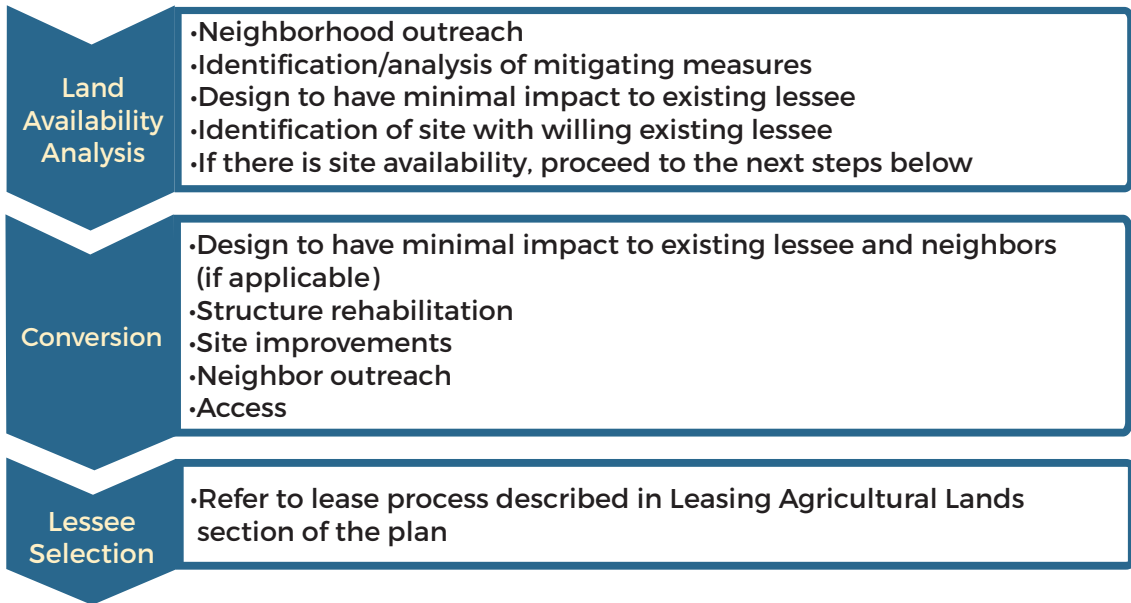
Land Availability Analysis

•Neighborhood outreach
•Identification/analysis of mitigating measures
•Design to have minimal impact to existing lessee
•Identification of site with willing existing lessee
•If there is site availability, proceed to the next steps below

Conversion

•Design to have minimal impact to existing lessee and neighbors (if applicable)
•Structure rehabilitation
•Site improvements
•Neighbor outreach
•Access

Lessee Selection

•Refer to lease process described in Leasing Agricultural Lands section of the plan